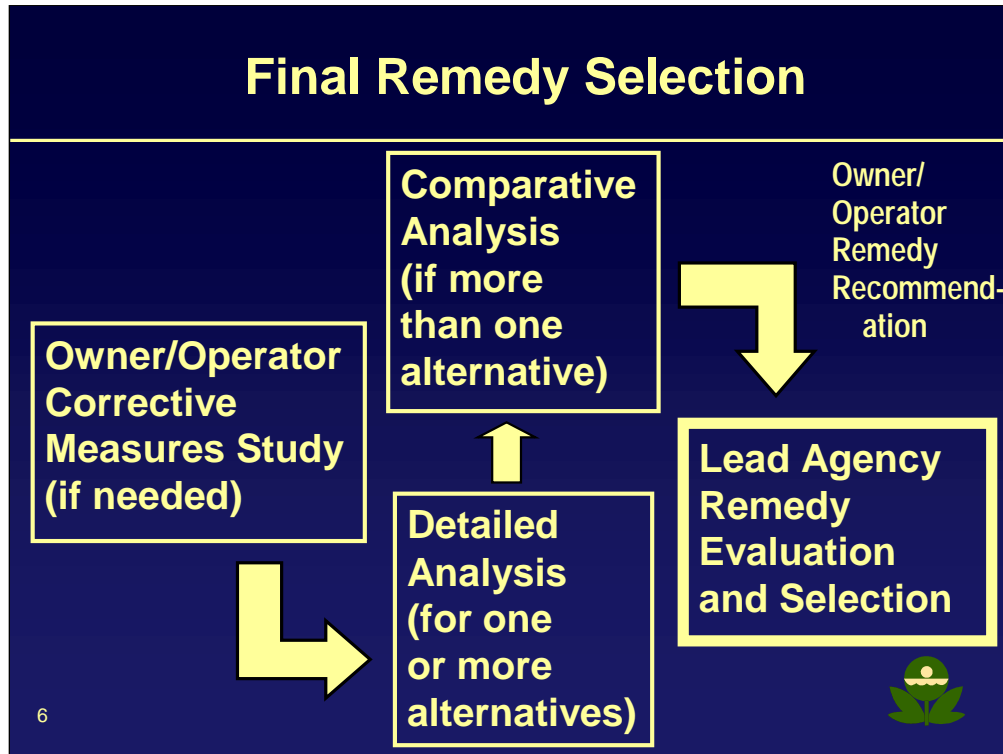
Final Remedy Selection

Owner/Operator Corrective Measures Study (if needed)

Detailed Analysis (for one or more alternatives)

Comparative Analysis (if more than one alternative)

Owner/ Operator Remedy Recommendation

Lead Agency Remedy Evaluation and Selection

6